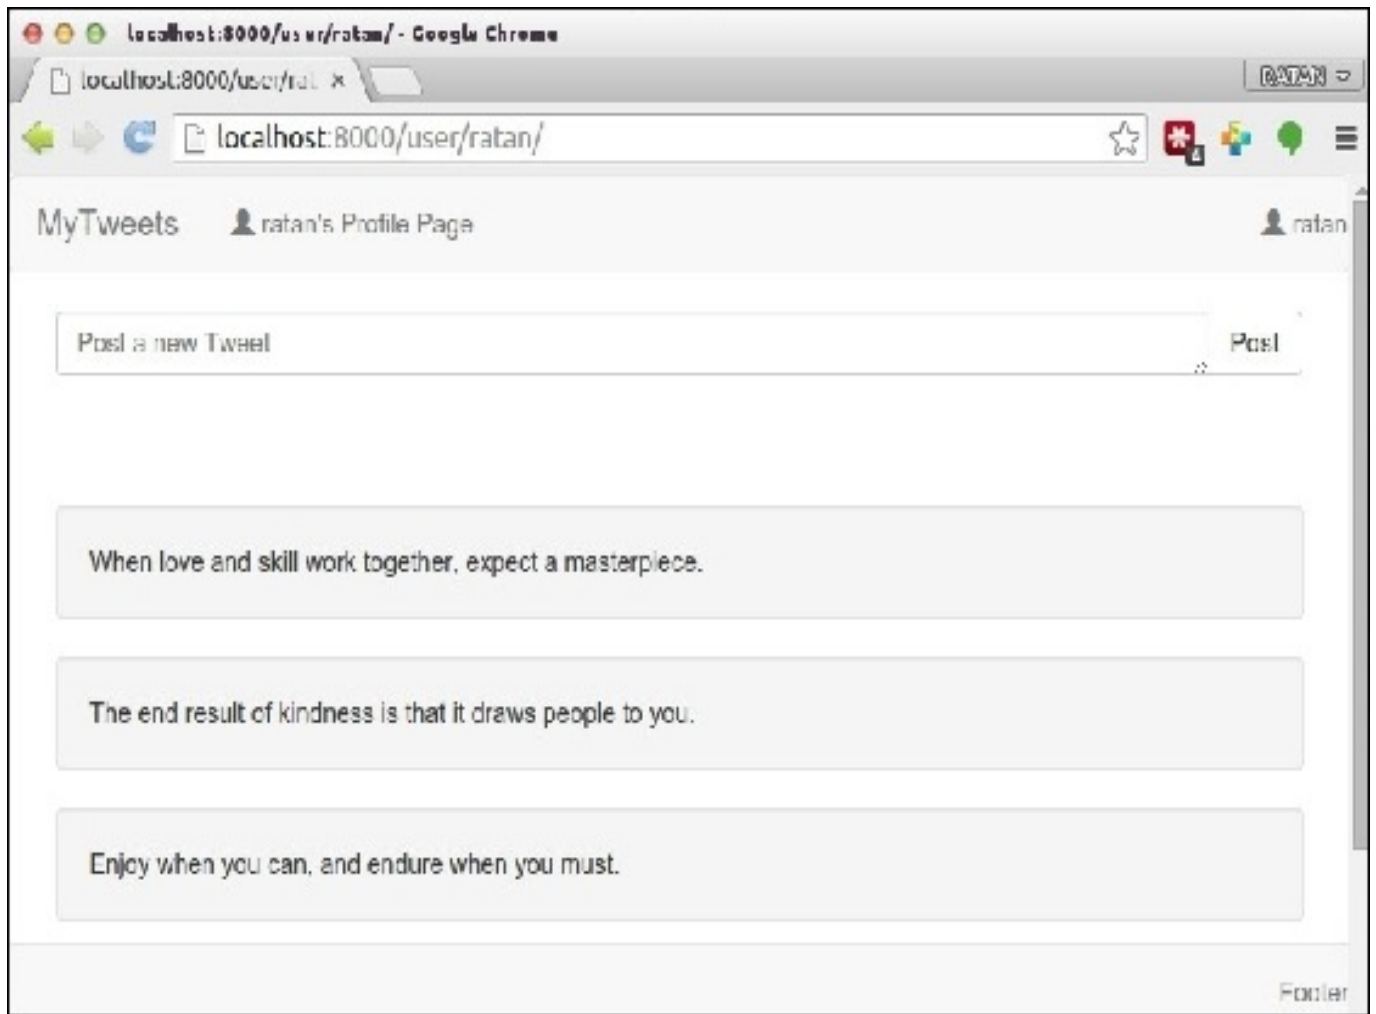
localhost:8000/user/ratan/ - Google Chrome

localhost:8000/user/ra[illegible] ×

RATAN

localhost:8000/user/ratan/

MyTweets ratan's Profile Page ratan

Post a new Tweet

Post

When love and skill work together, expect a masterpiece.

The end result of kindness is that it draws people to you.

Enjoy when you can, and endure when you must.

Footer